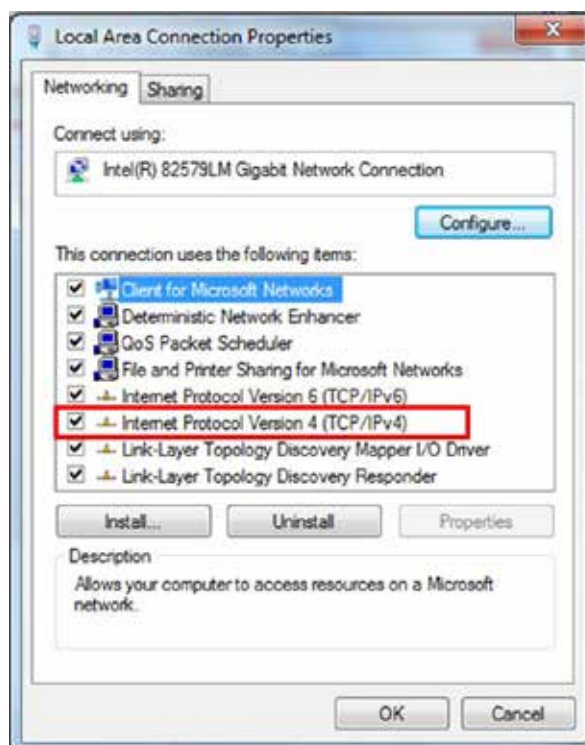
Local Area Connection Properties

Networking Sharing

Connect using:

Intel(R) 82579LM Gigabit Network Connection

Configure...

This connection uses the following items:

Client for Microsoft Networks
Deterministic Network Enhancer
QoS Packet Scheduler
File and Printer Sharing for Microsoft Networks
Internet Protocol Version 6 (TCP/IPv6)
Internet Protocol Version 4 (TCP/IPv4)
Link-Layer Topology Discovery Mapper I/O Driver
Link-Layer Topology Discovery Responder

Install... Uninstall Properties

Description

Allows your computer to access resources on a Microsoft network.

OK Cancel